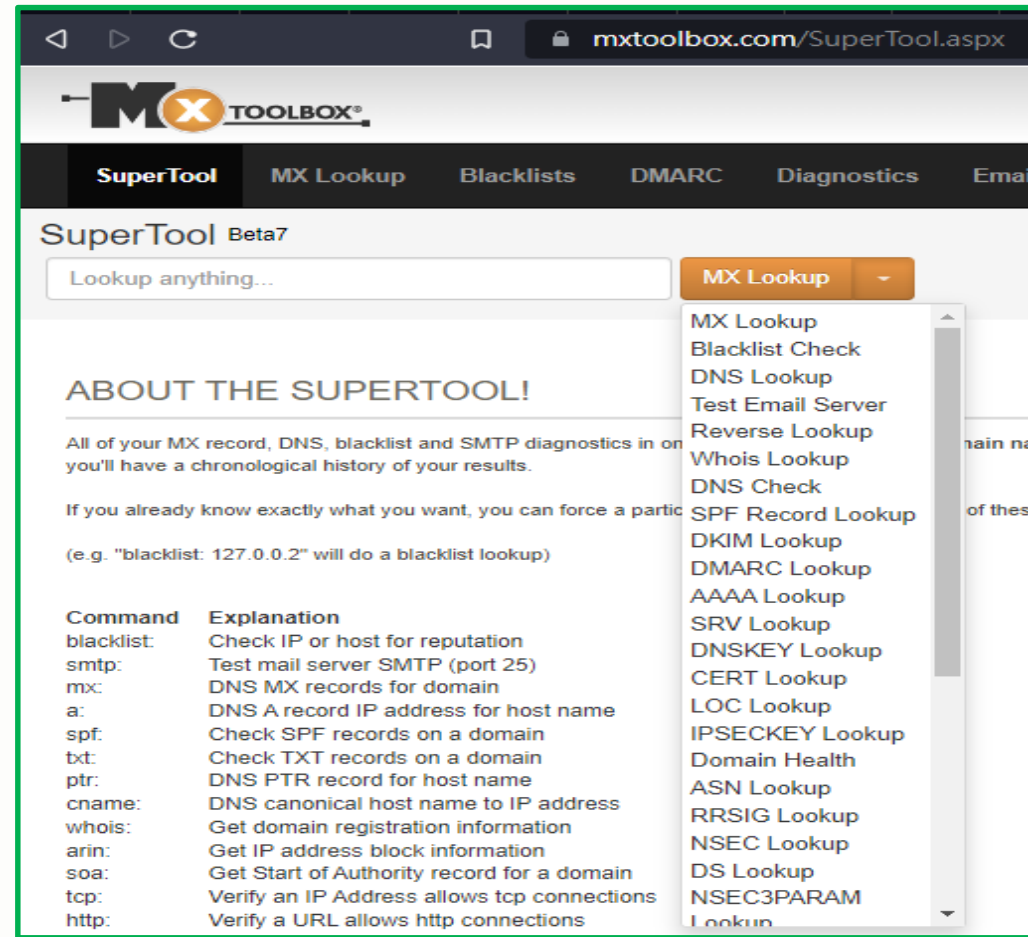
mxtoolbox.com/SuperTool.aspx

MX TOOLBOX®

SuperTool | MX Lookup | Blacklists | DMARC | Diagnostics | Emai

SuperTool Beta7

Lookup anything...

MX Lookup

MX Lookup
Blacklist Check
DNS Lookup
Test Email Server
Reverse Lookup
Whois Lookup
DNS Check
SPF Record Lookup
DKIM Lookup
DMARC Lookup
AAAA Lookup
SRV Lookup
DNSKEY Lookup
CERT Lookup
LOC Lookup
IPSECKEY Lookup
Domain Health
ASN Lookup
RRSIG Lookup
NSEC Lookup
DS Lookup
NSEC3PARAM Lookup

ABOUT THE SUPERTOOL!

All of your MX record, DNS, blacklist and SMTP diagnostics in on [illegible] nain na you'll have a chronological history of your results.

If you already know exactly what you want, you can force a partic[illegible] of thes

(e.g. "blacklist: 127.0.0.2" will do a blacklist lookup)

| Command | Explanation |
|---|---|
| blacklist: | Check IP or host for reputation |
| smtp: | Test mail server SMTP (port 25) |
| mx: | DNS MX records for domain |
| a: | DNS A record IP address for host name |
| spf: | Check SPF records on a domain |
| txt: | Check TXT records on a domain |
| ptr: | DNS PTR record for host name |
| cname: | DNS canonical host name to IP address |
| whois: | Get domain registration information |
| arin: | Get IP address block information |
| soa: | Get Start of Authority record for a domain |
| tcp: | Verify an IP Address allows tcp connections |
| http: | Verify a URL allows http connections |